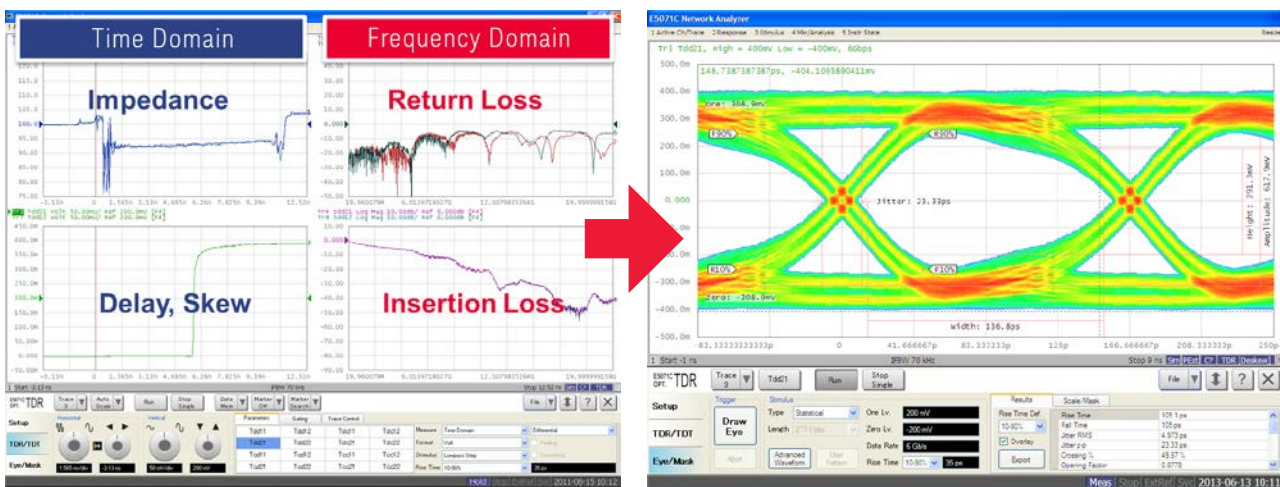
Time Domain

Frequency Domain

Impedance

Return Loss

Delay, Skew

Insertion Loss

E5071C Network Analyzer

1 Active Ch/Trace 2 Response 3 Stimulus 4 Mkr/Analysis 5 Instr State

Tr1 Tdd21, High = 400mV Low = -400mV, 6Gbps

148.7387387387ps, -404.1095890411mV

One: 308.9mV

T90%

R90%

Jitter: 23.33ps

Height: 791.3mV

Amplitude: 617.7mV

R10%

F10%

Zero: -308.9mV

Width: 136.8ps

500.0m
400.0m
300.0m
200.0m
100.0m
0.000
-100.0m
-200.0m
-300.0m
-400.0m
-500.0m

-83.33333333333p
0
41.666667p
83.333333p
125p
166.666667p
208.333333p
250p

1 Start -1 ns

IFBW 70 kHz

Stop 9 ns

E5071C OPT. TDR

Trace 3

Tdd21

Run

Stop Single

File

?

Setup

TDR/TDT

Eye/Mask

Trigger

Draw Eye

Abort

Stimulus

Type

Statistical

Length

Advanced Waveform

User Pattern

One Lv.

200 mV

Zero Lv.

-200 mV

Data Rate

6 Gb/s

Rise Time

10-90%

35 ps

Results

Scale/Mask

Rise Time Def.

10-90%

Overlay

Export

| | |
|---|---|
| Rise Time | 101.1 ps |
| Fall Time | 105 ps |
| Jitter RMS | 4.973 ps |
| Jitter p-p | 23.33 ps |
| Crossing % | 49.97 % |
| Opening Factor | 0.9778 |

Meas

Stop

ExtRef

Svc

2013-06-13 10:11

TDR

Setup

TDR/TDT

Eye/Mask

Trace

Auto Scale

Run

Stop Single

Data Mem

Marker Off

Marker Search

File

?

Horizontal

Vertical

1.565 ns/div

-3.13 ns

50 mV/div

200 mV

Parameters

Gating

Trace Control

| | | | |
|---|---|---|---|
| Tdd11 | Tdd12 | Tdd13 | Tdd14 |
| Tdd21 | Tdd22 | Tdd21 | Tdd22 |
| Tdd11 | Tdd12 | Tdd11 | Tdd12 |
| Tdd21 | Tdd22 | Tdd21 | Tdd22 |

Measure

Time Domain

Format

Volt

Stimulus

Lowpass Step

Rise Time

10-90%

35 ps

Differential

Hold

2011-08-15 10:12

1 Start -3.13 ns

IFBW 70 kHz

Stop 12.52 ns